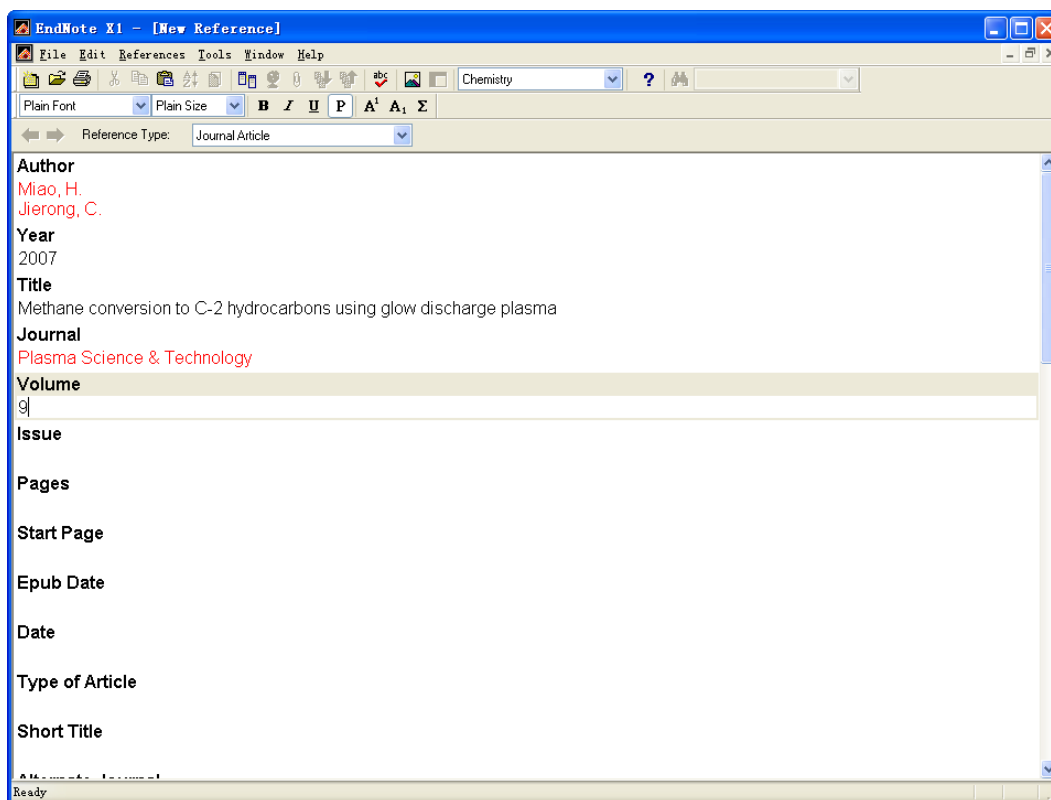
EndNote X1 - [New Reference]

File Edit References Tools Window Help

Chemistry

Plain Font Plain Size B I U P $A^1$ $A_1$ Σ

Reference Type: Journal Article

Author
Miao, H.
Jierong, C.

Year
2007

Title
Methane conversion to C-2 hydrocarbons using glow discharge plasma

Journal
Plasma Science & Technology

Volume
9

Issue

Pages

Start Page

Epub Date

Date

Type of Article

Short Title

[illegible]

Ready